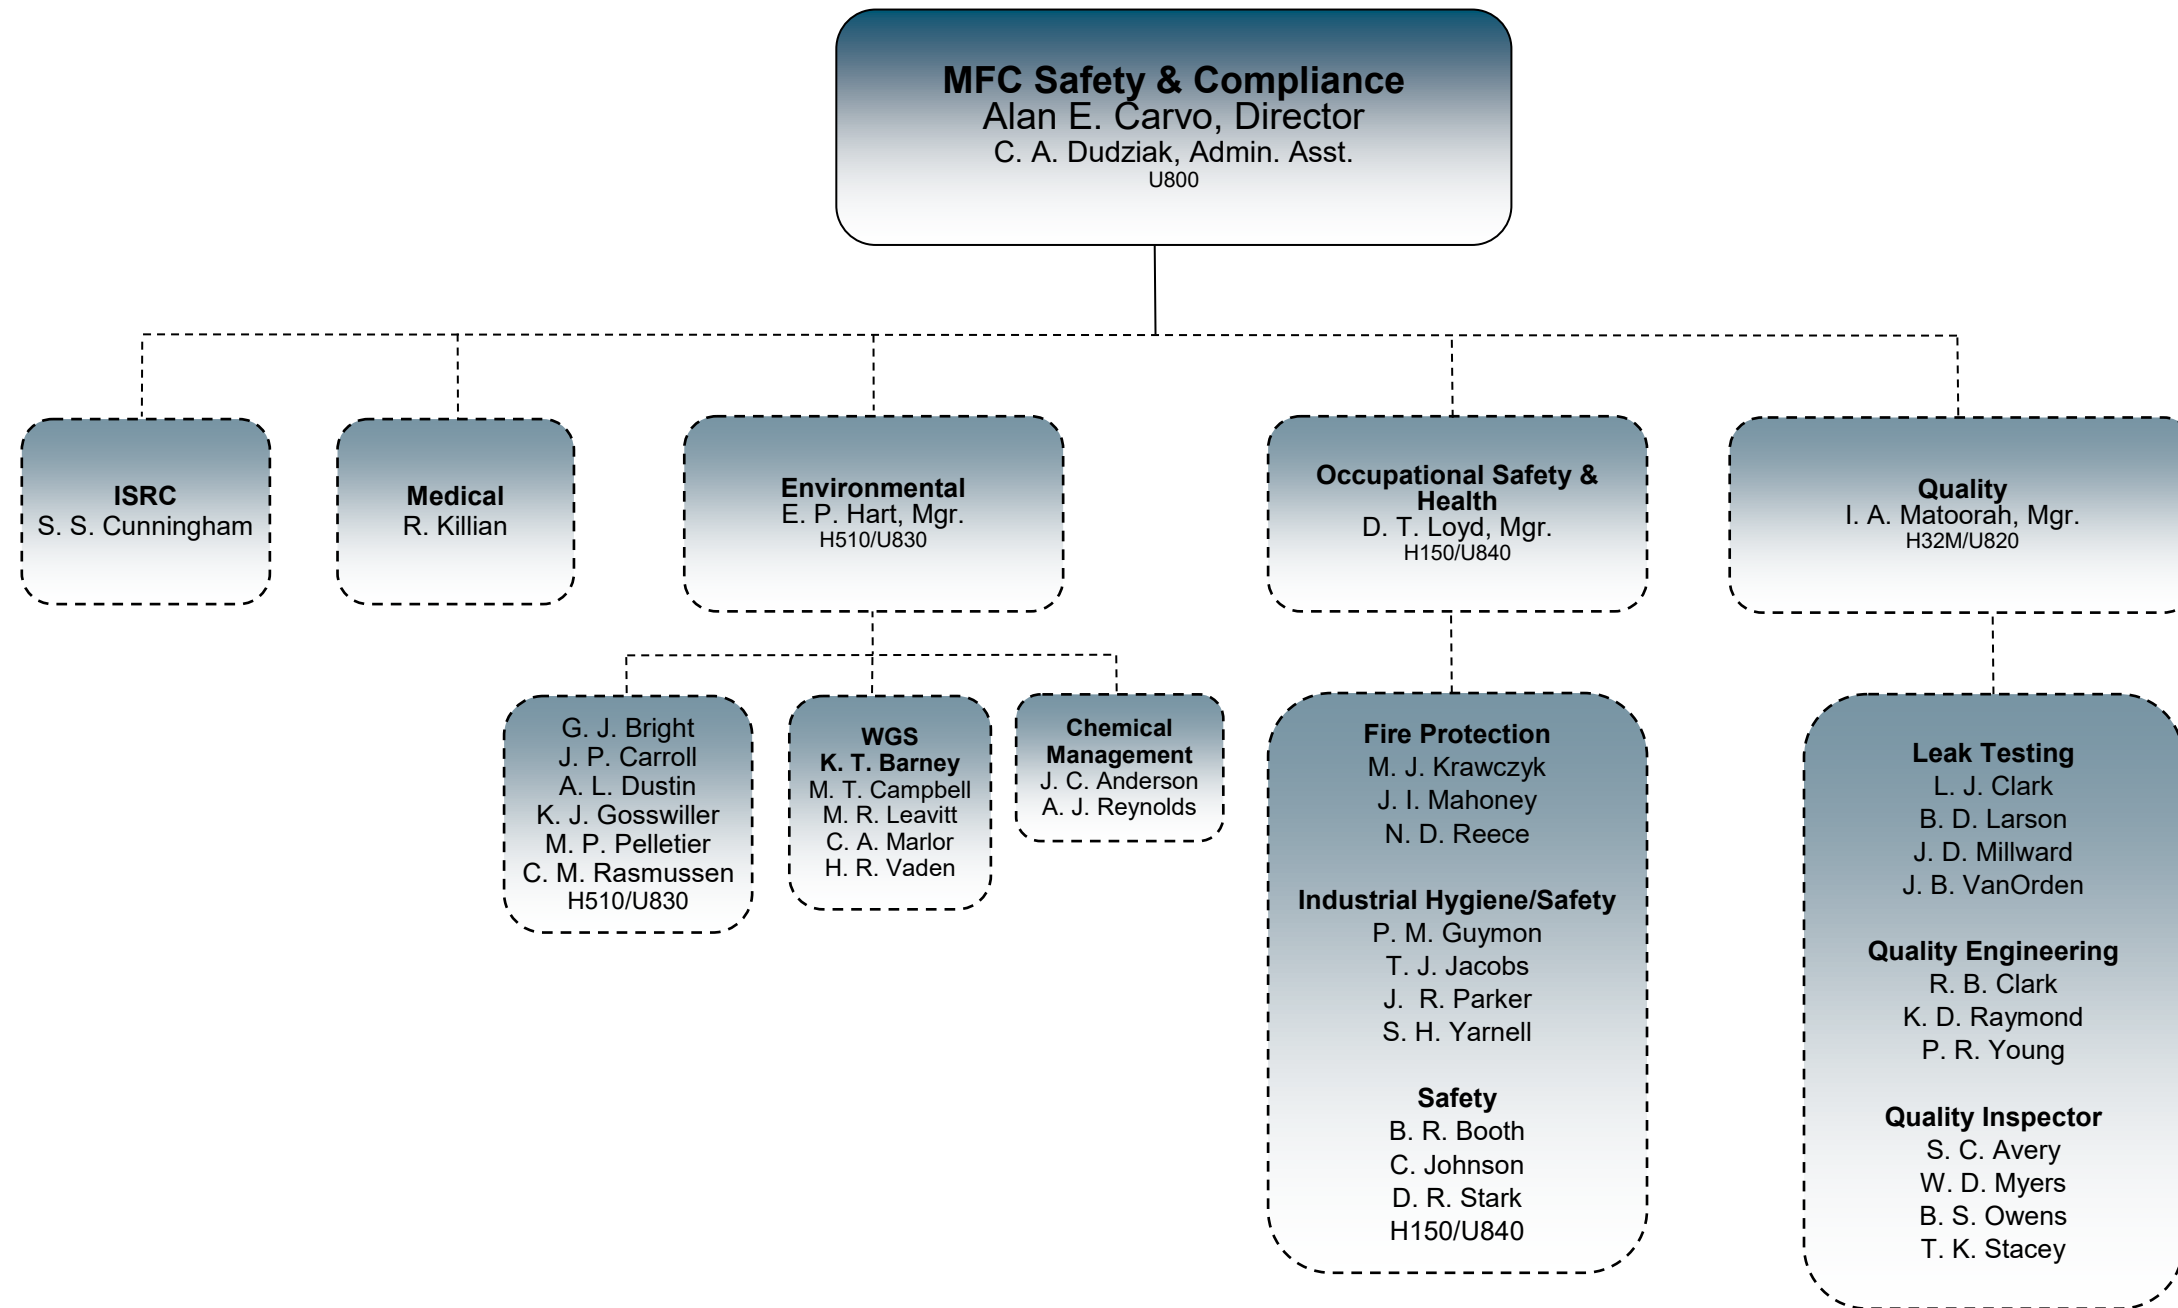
MFC Safety & Compliance
Alan E. Carvo, Director
C. A. Dudziak, Admin. Asst.
U800

ISRC
S. S. Cunningham

Medical
R. Killian

Environmental
E. P. Hart, Mgr.
H510/U830

G. J. Bright
J. P. Carroll
A. L. Dustin
K. J. Gosswiller
M. P. Pelletier
C. M. Rasmussen
H510/U830

WGS
K. T. Barney
M. T. Campbell
M. R. Leavitt
C. A. Marlor
H. R. Vaden

Chemical Management
J. C. Anderson
A. J. Reynolds

Occupational Safety & Health
D. T. Loyd, Mgr.
H150/U840

Fire Protection
M. J. Krawczyk
J. I. Mahoney
N. D. Reece

Industrial Hygiene/Safety
P. M. Guymon
T. J. Jacobs
J. R. Parker
S. H. Yarnell

Safety
B. R. Booth
C. Johnson
D. R. Stark
H150/U840

Quality
I. A. Matoorah, Mgr.
H32M/U820

Leak Testing
L. J. Clark
B. D. Larson
J. D. Millward
J. B. VanOrden

Quality Engineering
R. B. Clark
K. D. Raymond
P. R. Young

Quality Inspector
S. C. Avery
W. D. Myers
B. S. Owens
T. K. Stacey